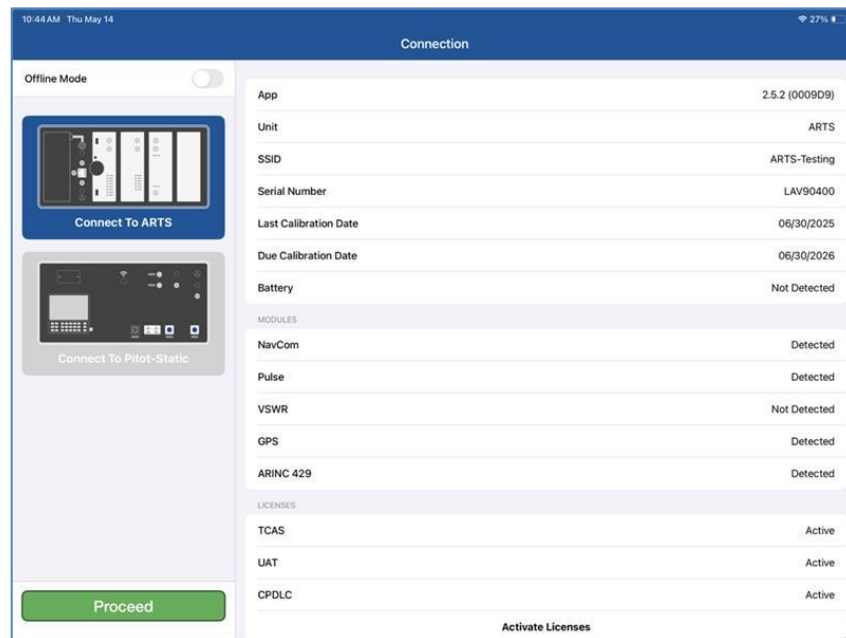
10:44 AM Thu May 14

27%

Connection

Offline Mode

Connect To ARTS

Connect To Pitot-Static

Proceed

| | |
|---|---|
| App | 2.5.2 (0009D9) |
| Unit | ARTS |
| SSID | ARTS-Testing |
| Serial Number | LAV90400 |
| Last Calibration Date | 06/30/2025 |
| Due Calibration Date | 06/30/2026 |
| Battery | Not Detected |

MODULES

| | |
|---|---|
| NavCom | Detected |
| Pulse | Detected |
| VSWR | Not Detected |
| GPS | Detected |
| ARINC 429 | Detected |

LICENSES

| | |
|---|---|
| TCAS | Active |
| UAT | Active |
| CPDLC | Active |

Activate Licenses